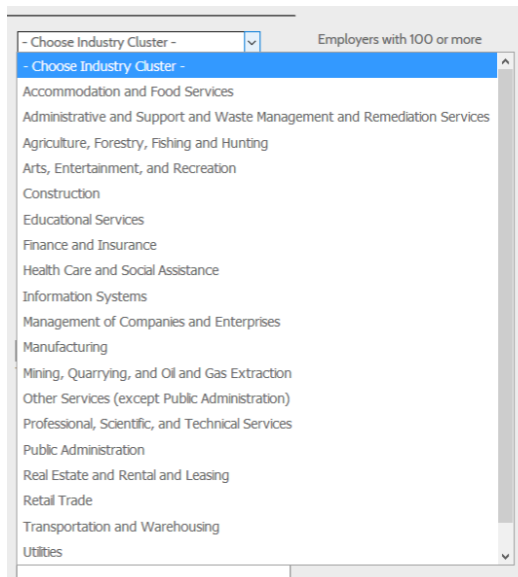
- Choose Industry Cluster -

Employers with 100 or more

- Choose Industry Cluster -
Accommodation and Food Services
Administrative and Support and Waste Management and Remediation Services
Agriculture, Forestry, Fishing and Hunting
Arts, Entertainment, and Recreation
Construction
Educational Services
Finance and Insurance
Health Care and Social Assistance
Information Systems
Management of Companies and Enterprises
Manufacturing
Mining, Quarrying, and Oil and Gas Extraction
Other Services (except Public Administration)
Professional, Scientific, and Technical Services
Public Administration
Real Estate and Rental and Leasing
Retail Trade
Transportation and Warehousing
Utilities